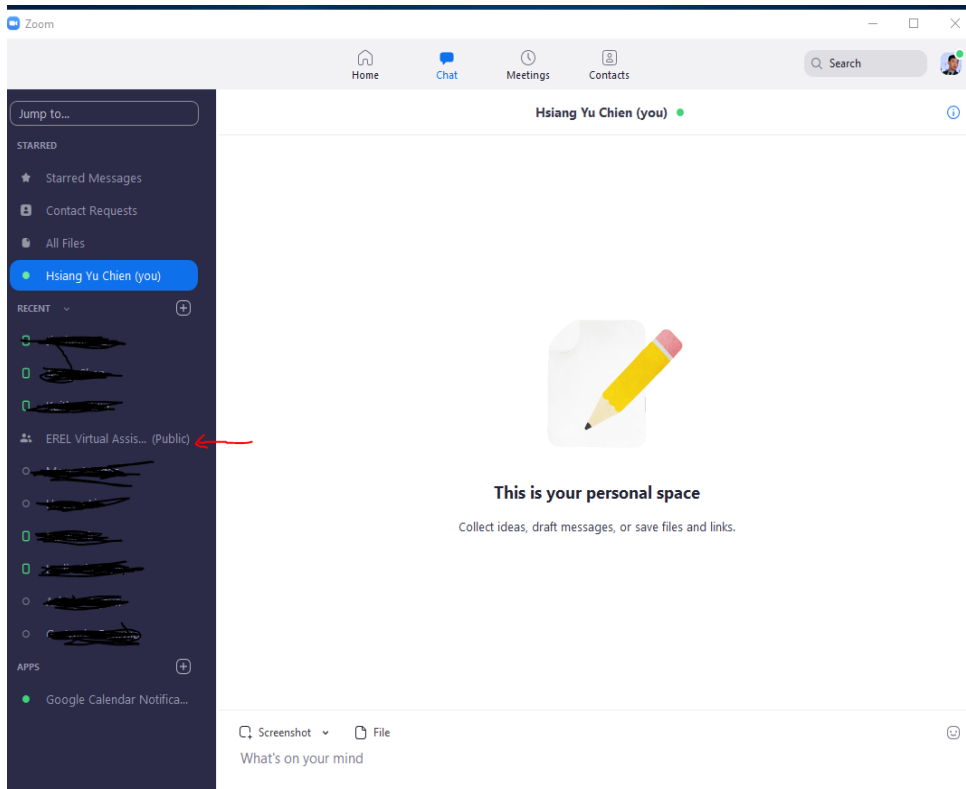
Zoom

Home
Chat
Meetings
Contacts

Search

Jump to...

STARRED

Starred Messages
Contact Requests
All Files
Hsiang Yu Chien (you)

RECENT

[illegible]
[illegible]
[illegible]
EREL Virtual Assis... (Public)
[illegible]
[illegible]
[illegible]
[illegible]
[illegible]
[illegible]

APPS

Google Calendar Notifica...

Hsiang Yu Chien (you)

This is your personal space

Collect ideas, draft messages, or save files and links.

Screenshot
File

What's on your mind